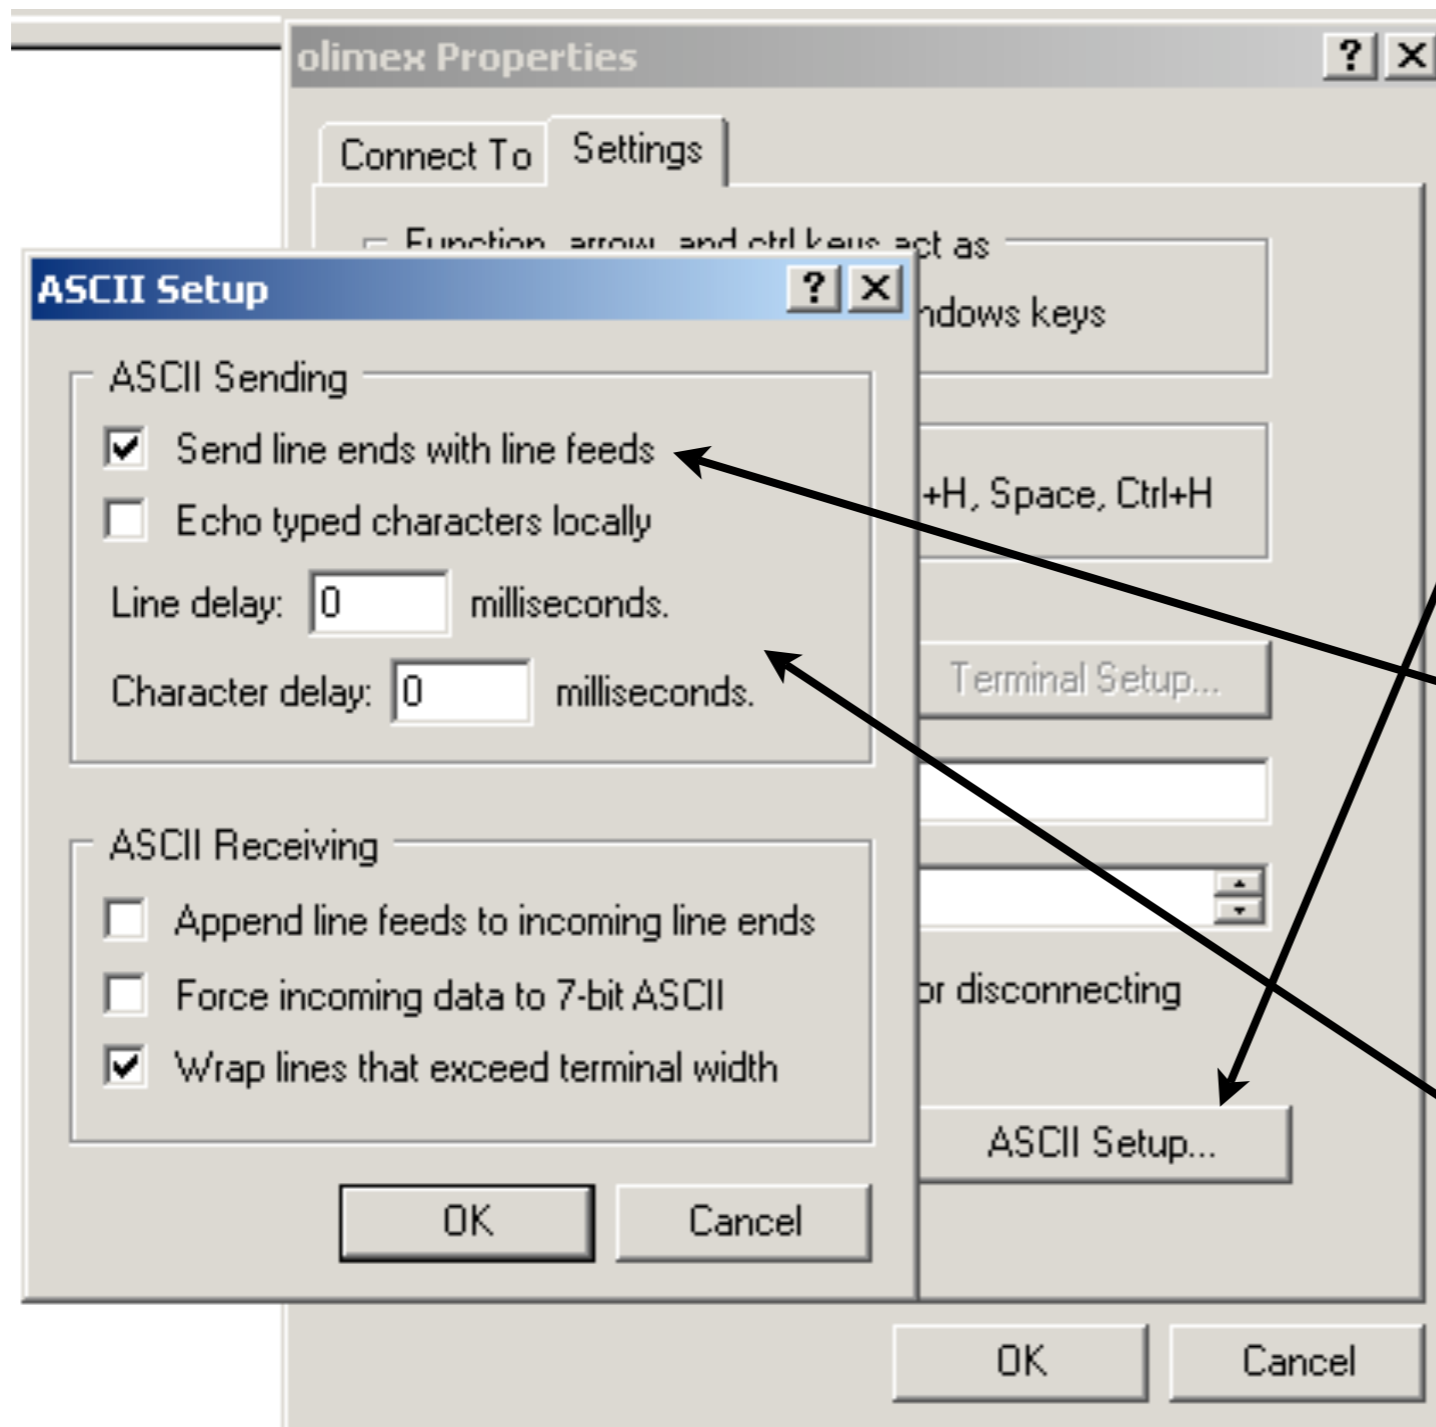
olimex Properties

? X

Connect To Settings

Function, arrow, and ctrl keys act as

ndows keys

+H, Space, Ctrl+H

Terminal Setup...

or disconnecting

ASCII Setup...

OK Cancel

ASCII Setup

? X

ASCII Sending

Send line ends with line feeds

Echo typed characters locally

Line delay: 0 milliseconds.

Character delay: 0 milliseconds.

ASCII Receiving

Append line feeds to incoming line ends

Force incoming data to 7-bit ASCII

Wrap lines that exceed terminal width

OK Cancel